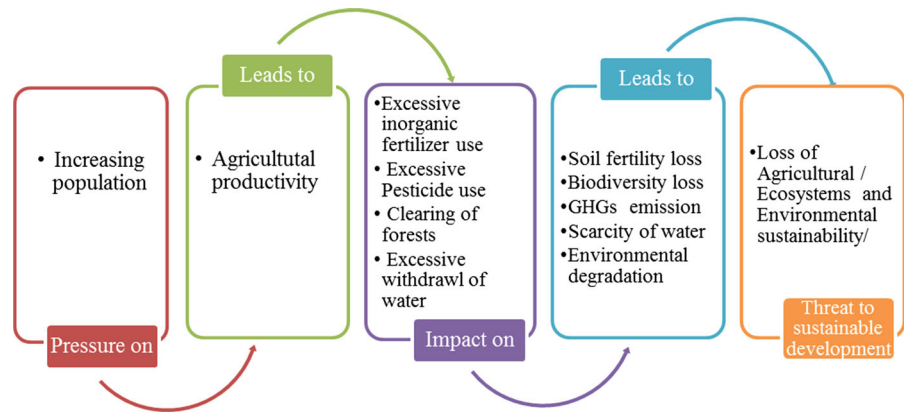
• Increasing population

Pressure on

Leads to

• Agricultutal productivity

• Excessive inorganic fertilizer use
• Excessive Pesticide use
• Clearing of forests
• Excessive withdrawl of water

Impact on

Leads to

• Soil fertility loss
• Biodiversity loss
• GHGs emission
• Scarcity of water
• Environmental degradation

• Loss of Agricultural / Ecosystems and Environmental sustainability/

Threat to sustainable development